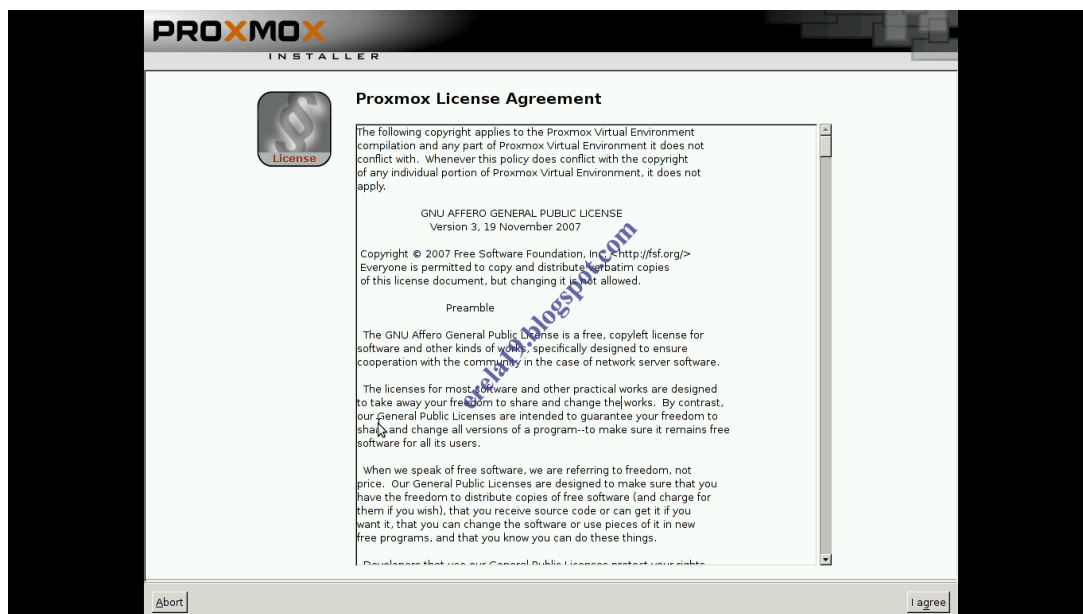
PROXMOX
INSTALLER

License

Proxmox License Agreement

The following copyright applies to the Proxmox Virtual Environment compilation and any part of Proxmox Virtual Environment it does not conflict with. Whenever this policy does conflict with the copyright of any individual portion of Proxmox Virtual Environment, it does not apply.

GNU AFFERO GENERAL PUBLIC LICENSE
Version 3, 19 November 2007

Copyright © 2007 Free Software Foundation, Inc. <http://fsf.org/>
Everyone is permitted to copy and distribute verbatim copies of this license document, but changing it is not allowed.

Preamble

The GNU Affero General Public License is a free, copyleft license for software and other kinds of works, specifically designed to ensure cooperation with the community in the case of network server software.

The licenses for most software and other practical works are designed to take away your freedom to share and change the works. By contrast, our General Public Licenses are intended to guarantee your freedom to share and change all versions of a program--to make sure it remains free software for all its users.

When we speak of free software, we are referring to freedom, not price. Our General Public Licenses are designed to make sure that you have the freedom to distribute copies of free software (and charge for them if you wish), that you receive source code or can get it if you want it, that you can change the software or use pieces of it in new free programs, and that you know you can do these things.

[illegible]

erelal9.blogspot.com

Abort

I agree